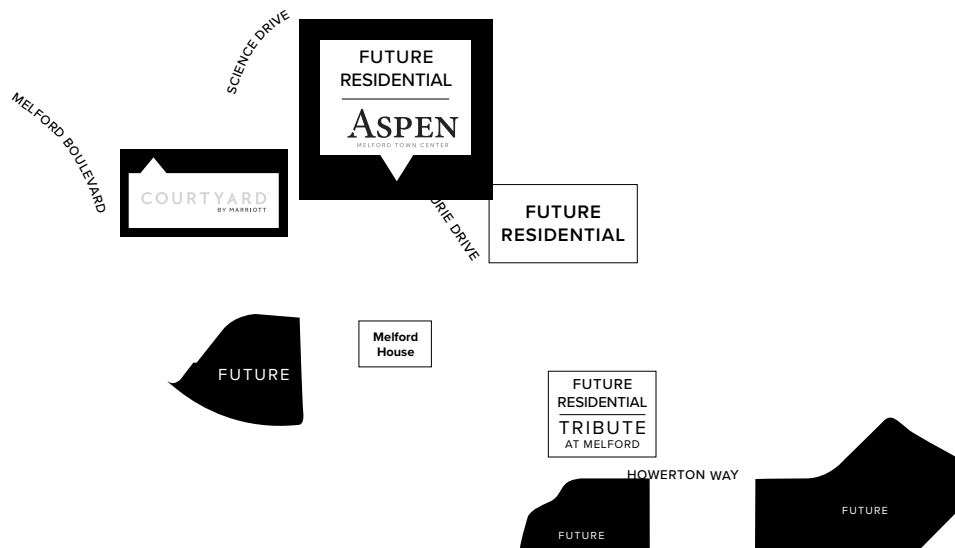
SCIENCE DRIVE

MELFORD BOULEVARD

FUTURE RESIDENTIAL

ASPEN
MELFORD TOWN CENTER

COURTYARD
BY MARRIOTT

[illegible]RIE DRIVE

FUTURE RESIDENTIAL

FUTURE

Melford House

FUTURE RESIDENTIAL
TRIBUTE
AT MELFORD

HOWERTON WAY

FUTURE

FUTURE